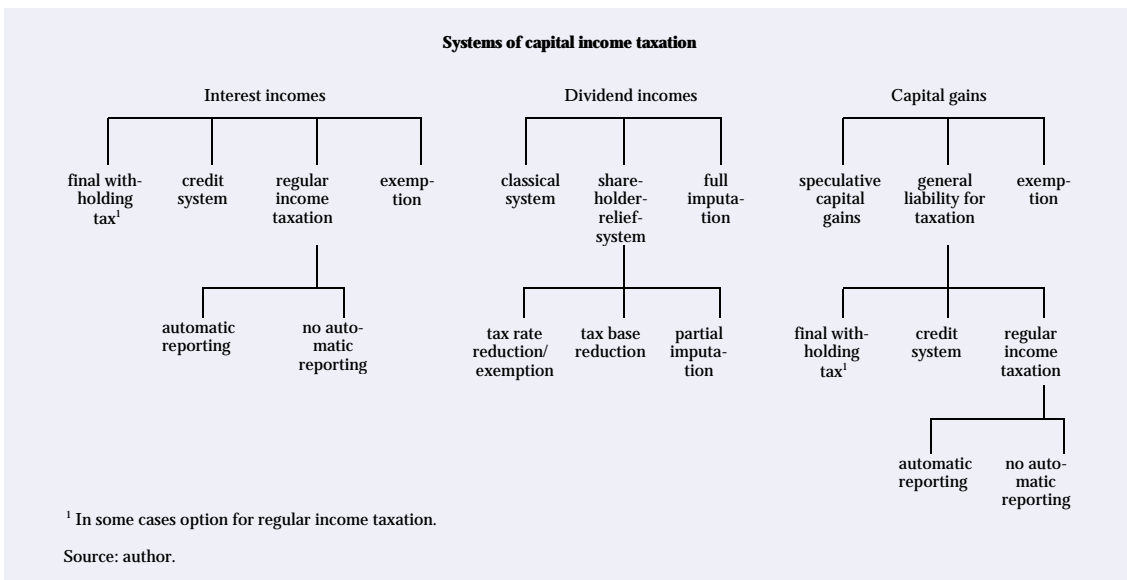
**Systems of capital income taxation**

Interest incomes

final withholding tax$^1$

credit system

regular income taxation

exemption

automatic reporting

no automatic reporting

Dividend incomes

classical system

shareholder-relief-system

full imputation

tax rate reduction/ exemption

tax base reduction

partial imputation

Capital gains

speculative capital gains

general liability for taxation

exemption

final withholding tax$^1$

credit system

regular income taxation

automatic reporting

no automatic reporting

$^1$ In some cases option for regular income taxation.

Source: author.